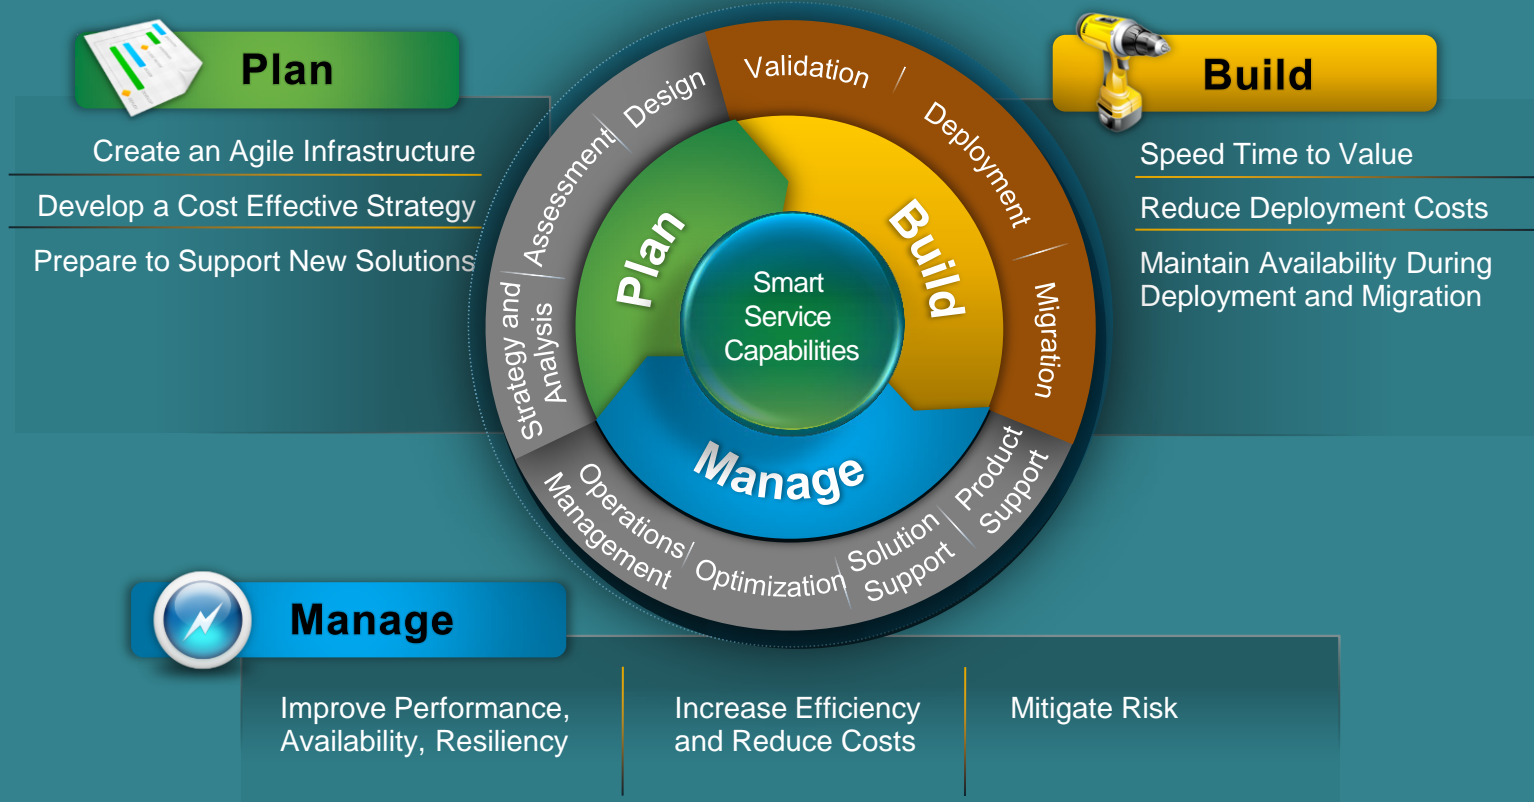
Plan

Create an Agile Infrastructure

Develop a Cost Effective Strategy

Prepare to Support New Solutions

Build

Speed Time to Value

Reduce Deployment Costs

Maintain Availability During Deployment and Migration

Design

Validation

Deployment

Migration

Product Support

Solution Support

Optimization

Operations Management

Strategy and Analysis

Assessment

Plan

Build

Manage

Smart Service Capabilities

Manage

Improve Performance, Availability, Resiliency

Increase Efficiency and Reduce Costs

Mitigate Risk